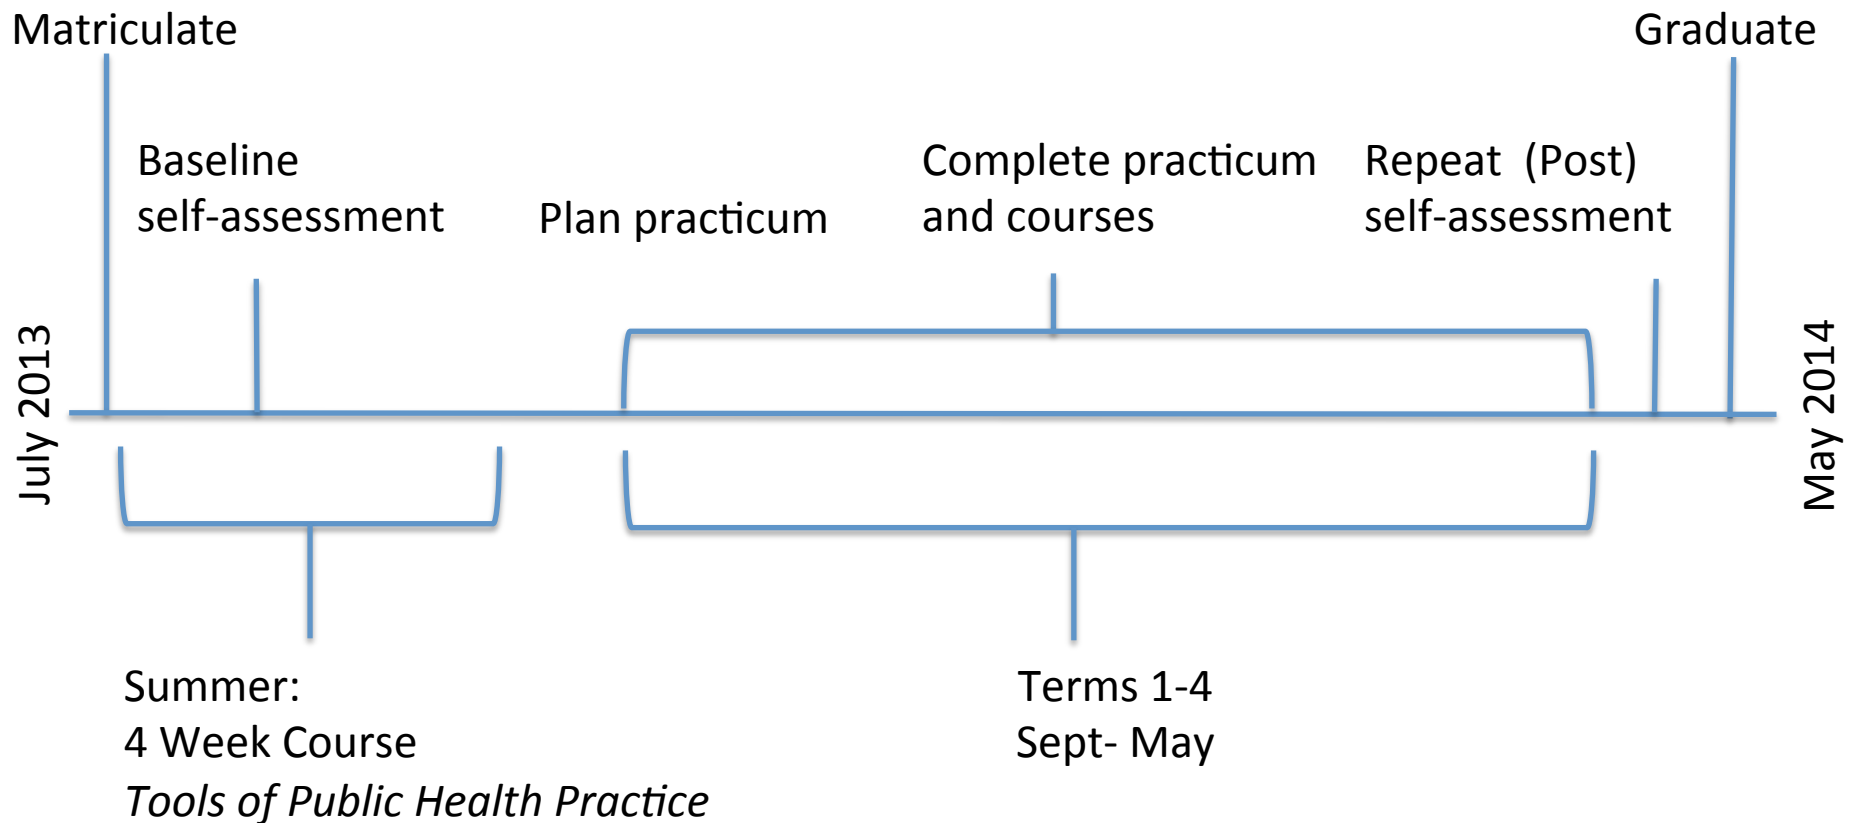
Matriculate

Graduate

Baseline self-assessment

Plan practicum

Complete practicum and courses

Repeat (Post) self-assessment

July 2013

May 2014

Summer:
4 Week Course
*Tools of Public Health Practice*

Terms 1-4
Sept- May